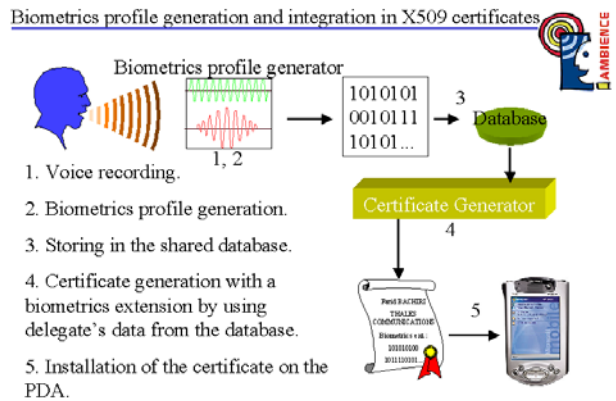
Biometrics profile generation and integration in X509 certificates

AMBIENCE

Biometrics profile generator

1, 2

1010101
0010111
10101...

3

Database

Certificate Generator

4

1. Voice recording.

2. Biometrics profile generation.

3. Storing in the shared database.

4. Certificate generation with a biometrics extension by using delegate's data from the database.

5. Installation of the certificate on the PDA.

Farid RACHIDI
THALES COMMUNICATIONS
Biometrics ext.
101010100
1011110101...

5

mobile